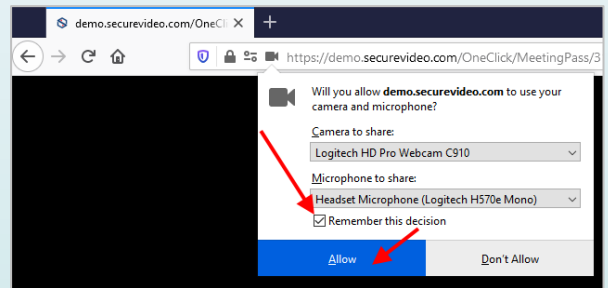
demo.securevideo.com/OneCli

https://demo.securevideo.com/OneClick/MeetingPass/3

Will you allow **demo.securevideo.com** to use your camera and microphone?

Camera to share:

Logitech HD Pro Webcam C910

Microphone to share:

Headset Microphone (Logitech H570e Mono)

Remember this decision

Allow

Don't Allow